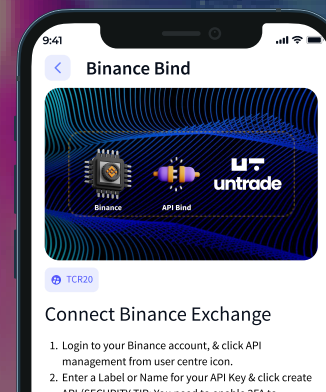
9:41

<

Binance Bind

Binance

API Bind

untrade

TCR20

Connect Binance Exchange

1. Login to your Binance account, & click API management from user centre icon.

2. Enter a Label or Name for your API Key & click create API (SECURITY TIP: You need to enable 2FA to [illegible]